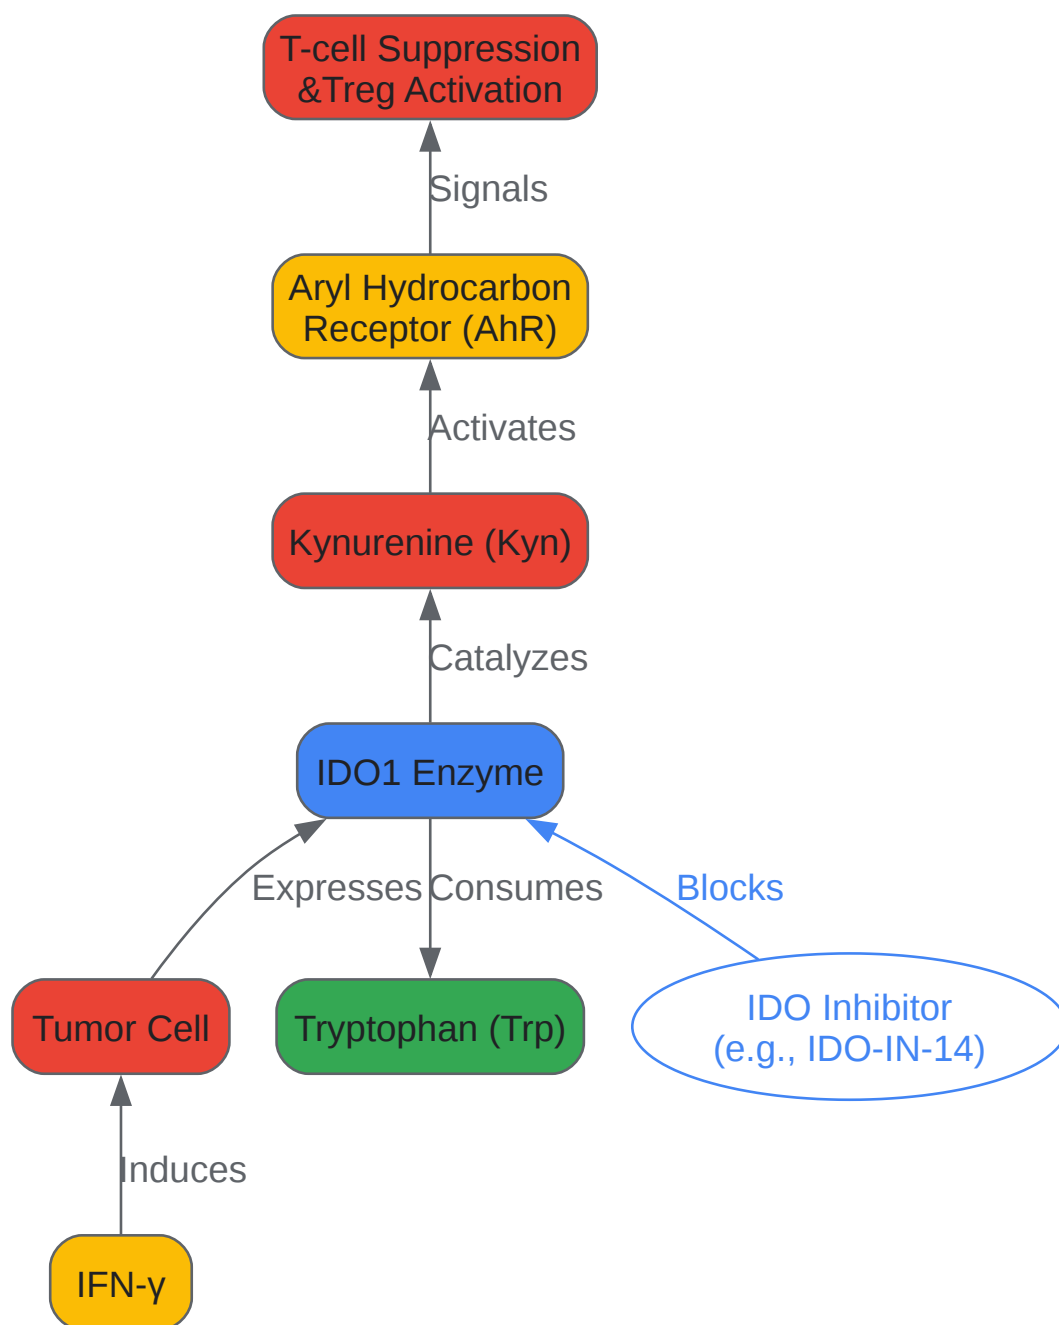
T-cell Suppression
&Treg Activation

Signals

Aryl Hydrocarbon
Receptor (AhR)

Activates

Kynurenine (Kyn)

Catalyzes

IDO1 Enzyme

Expresses

Consumes

Blocks

Tumor Cell

Tryptophan (Trp)

IDO Inhibitor
(e.g., IDO-IN-14)

Induces

IFN-γ